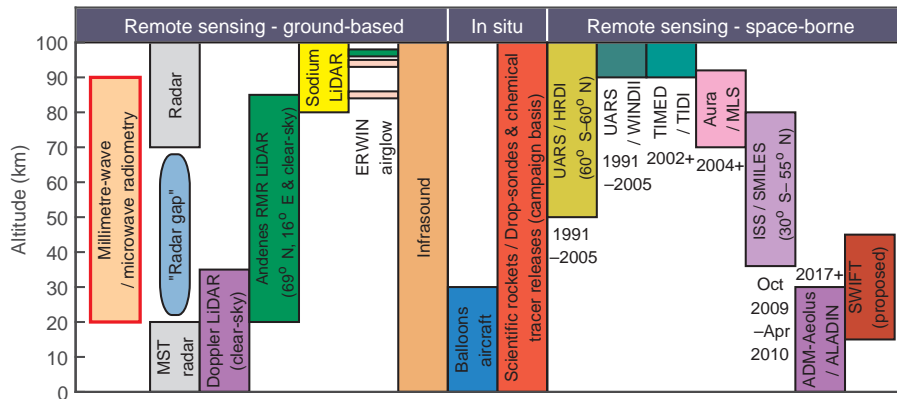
Remote sensing - ground-based | In situ | Remote sensing - space-borne

Altitude (km)
100
90
80
70
60
50
40
30
20
10
0

Millimetre-wave / microwave radiometry

Radar

"Radar gap"

MST radar

Doppler LiDAR (clear-sky)

Andenes RMR LiDAR ($69^o$ N, $16^o$ E & clear-sky)

Sodium LiDAR

ERWIN airglow

Infrasound

Balloons aircraft

Scientific rockets / Drop-sondes & chemical tracer releases (campaign basis)

UARS / HRDI ($60^o$ S–$60^o$ N)
1991 –2005

UARS / WINDII
1991 –2005

TIMED / TIDI
2002+

Aura / MLS
2004+

ISS / SMILES ($30^o$ S– $55^o$ N)
Oct 2009 –Apr 2010

2017+
ADM-Aeolus / ALADIN

SWIFT (proposed)